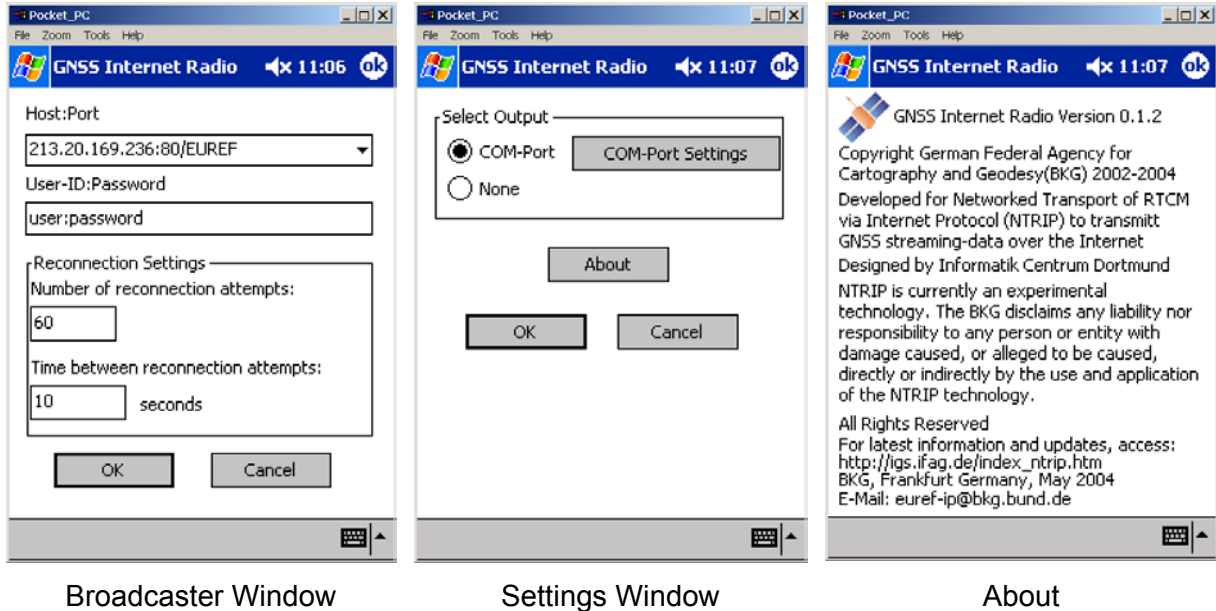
Pocket_PC
File Zoom Tools Help
GNSS Internet Radio 11:06 ok
Host:Port
213.20.169.236:80/EUREF
User-ID:Password
user:password
Reconnection Settings
Number of reconnection attempts:
60
Time between reconnection attempts:
10 seconds
OK Cancel

Broadcaster Window

Pocket_PC
File Zoom Tools Help
GNSS Internet Radio 11:07 ok
Select Output
COM-Port COM-Port Settings
None
About
OK Cancel

Settings Window

Pocket_PC
File Zoom Tools Help
GNSS Internet Radio 11:07 ok
GNSS Internet Radio Version 0.1.2
Copyright German Federal Agency for Cartography and Geodesy(BKG) 2002-2004
Developed for Networked Transport of RTCM via Internet Protocol (NTRIP) to transmitt GNSS streaming-data over the Internet
Designed by Informatik Centrum Dortmund
NTRIP is currently an experimental technology. The BKG disclaims any liability nor responsibility to any person or entity with damage caused, or alleged to be caused, directly or indirectly by the use and application of the NTRIP technology.
All Rights Reserved
For latest information and updates, access:
http://igs.ifag.de/index_ntrip.htm
BKG, Frankfurt Germany, May 2004
E-Mail: euref-ip@bkg.bund.de

About